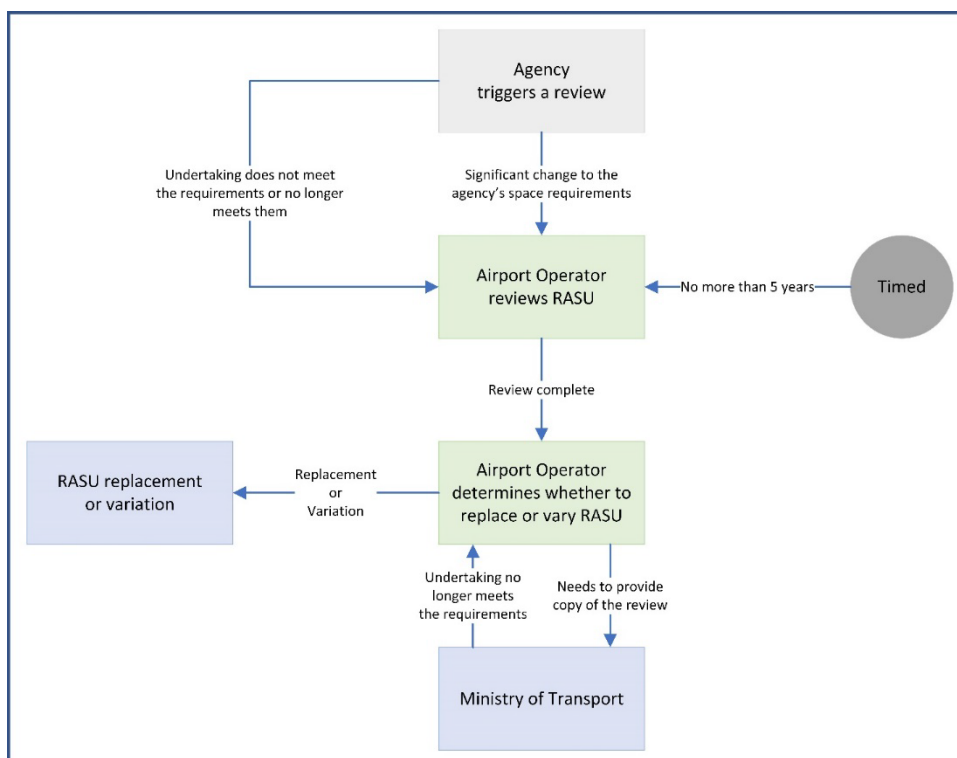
Agency triggers a review

Undertaking does not meet the requirements or no longer meets them

Significant change to the agency's space requirements

Airport Operator reviews RASU

No more than 5 years

Timed

Review complete

RASU replacement or variation

Replacement or Variation

Airport Operator determines whether to replace or vary RASU

Undertaking no longer meets the requirements

Needs to provide copy of the review

Ministry of Transport